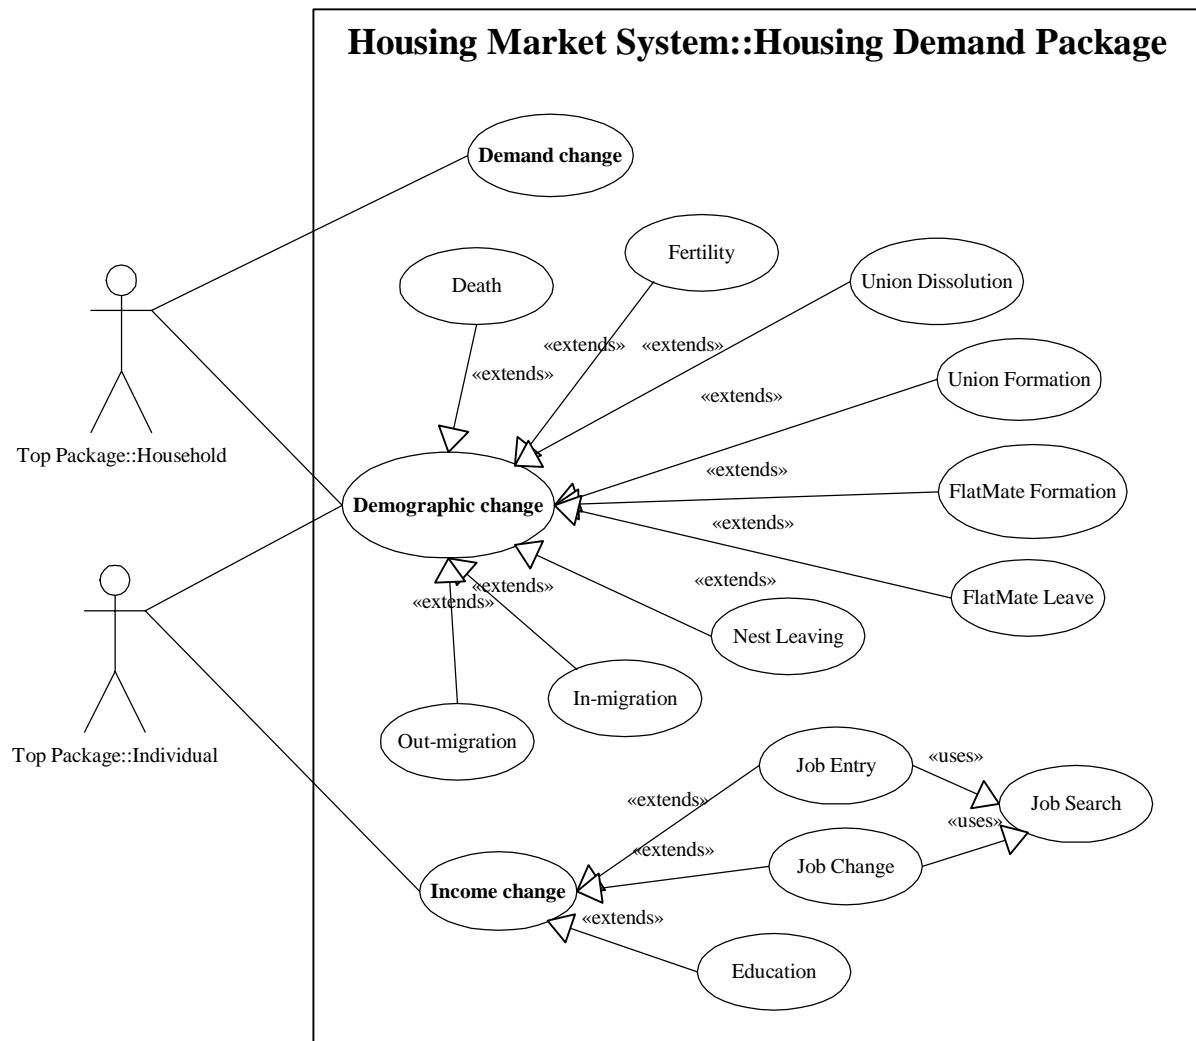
Housing Market System::Housing Demand Package

Demand change

Fertility

Death

Union Dissolution

«extends»

«extends»

«extends»

Union Formation

«extends»

Top Package::Household

«extends»

FlatMate Formation

Demographic change

«extends»

«extends»

FlatMate Leave

«extends»

«extends»

Nest Leaving

In-migration

Out-migration

Top Package::Individual

Job Entry

«uses»

Job Search

«extends»

«uses»

«extends»

Job Change

Income change

«extends»

Education